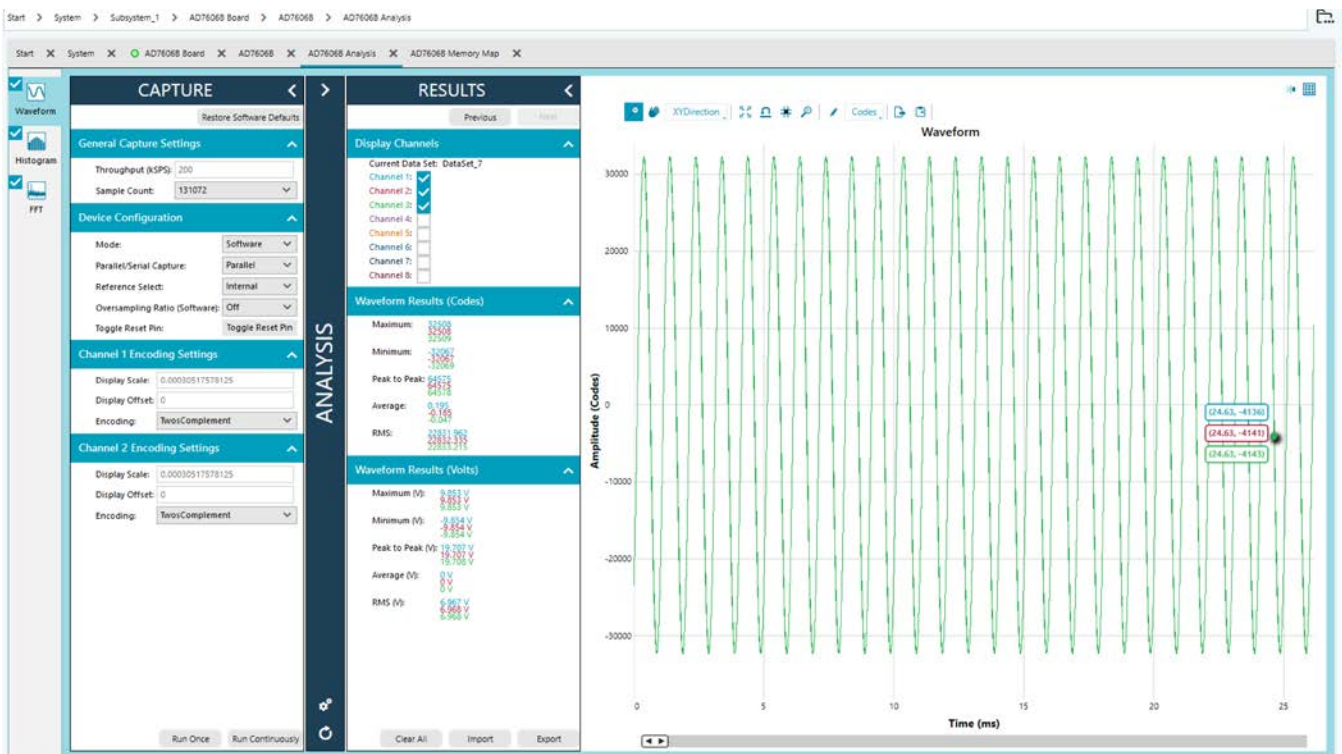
Start > System > Subsystem_1 > AD7606B Board > AD7606B > AD7606B Analysis

Start ✕ System ✕ AD7606B Board ✕ AD7606B ✕ AD7606B Analysis ✕ AD7606B Memory Map ✕

Waveform
Histogram
FFT

CAPTURE
Restore Software Defaults

General Capture Settings
Throughput (kSPS): 200
Sample Count: 131072

Device Configuration
Mode: Software
Parallel/Serial Capture: Parallel
Reference Select: Internal
Oversampling Ratio (Software): Off
Toggle Reset Pin: Toggle Reset Pin

Channel 1 Encoding Settings
Display Scale: 0.00030517578125
Display Offset: 0
Encoding: TwosComplement

Channel 2 Encoding Settings
Display Scale: 0.00030517578125
Display Offset: 0
Encoding: TwosComplement

Run Once Run Continuously

ANALYSIS

RESULTS
Previous Next

Display Channels
Current Data Set: DataSet_7
Channel 1:
Channel 2:
Channel 3:
Channel 4:
Channel 5:
Channel 6:
Channel 7:
Channel 8:

Waveform Results (Codes)
Maximum: 32508 32508 32509
Minimum: -32067 -32067 -32069
Peak to Peak: 64575 64575 64578
Average: 0.195 -0.165 -0.047
RMS: 22831.962 22832.335 22833.215

Waveform Results (Volts)
Maximum (V): 9.853 V 9.853 V 9.853 V
Minimum (V): -9.854 V -9.854 V -9.854 V
Peak to Peak (V): 19.707 V 19.707 V 19.708 V
Average (V): 0 V 0 V 0 V
RMS (V): 6.967 V 6.968 V 6.968 V

Clear All Import Export

XYDirection Codes
Waveform
Amplitude (Codes)
30000
20000
10000
0
-10000
-20000
-30000
(24.63, -4136)
(24.63, -4141)
(24.63, -4143)
0 5 10 15 20 25
Time (ms)